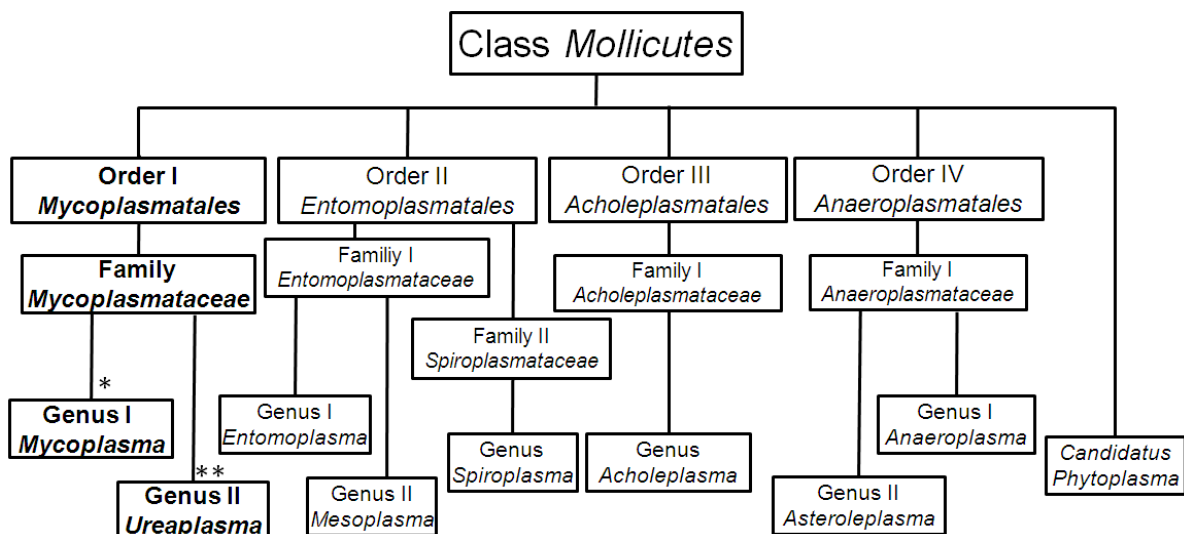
Class *Mollicutes*

**Order I**
***Mycoplasmatales***

**Family**
***Mycoplasmataceae***

*

**Genus I**
***Mycoplasma***

**

**Genus II**
***Ureaplasma***

Order II
*Entomoplasmatales*

Familiy I
*Entomoplasmataceae*

Genus I
*Entomoplasma*

Genus II
*Mesoplasma*

Family II
*Spiroplasmataceae*

Genus
*Spiroplasma*

Order III
*Acholeplasmatales*

Family I
*Acholeplasmataceae*

Genus
*Acholeplasma*

Order IV
*Anaeroplasmatales*

Family I
*Anaeroplasmataceae*

Genus I
*Anaeroplasma*

Genus II
*Asteroleplasma*

*Candidatus*
*Phytoplasma*